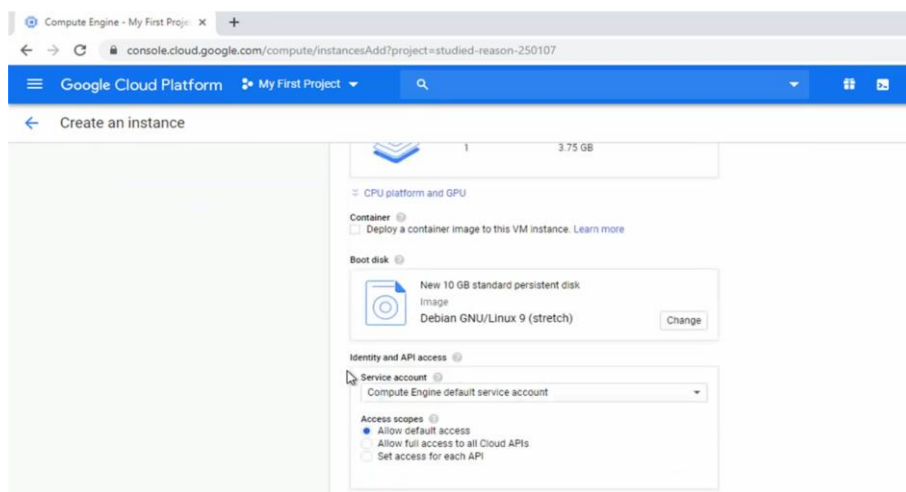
Compute Engine - My First Proje ×
+
console.cloud.google.com/compute/instancesAdd?project=studied-reason-250107
Google Cloud Platform
My First Project
Create an instance
1
3.75 GB
CPU platform and GPU
Container
Deploy a container image to this VM instance. Learn more
Boot disk
New 10 GB standard persistent disk
Image
Debian GNU/Linux 9 (stretch)
Change
Identity and API access
Service account
Compute Engine default service account
Access scopes
Allow default access
Allow full access to all Cloud APIs
Set access for each API